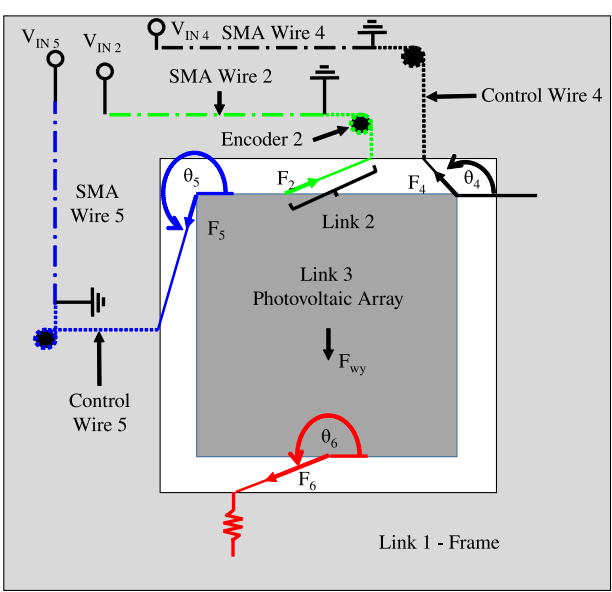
$V_{IN\,5}$ $V_{IN\,2}$ $V_{IN\,4}$ SMA Wire 4

SMA Wire 2

Control Wire 4

Encoder 2

$\theta_5$ $F_2$ $F_4$ $\theta_4$

SMA Wire 5

$F_5$ Link 2

Link 3
Photovoltaic Array

$F_{wy}$

Control Wire 5

$\theta_6$

$F_6$

Link 1 - Frame